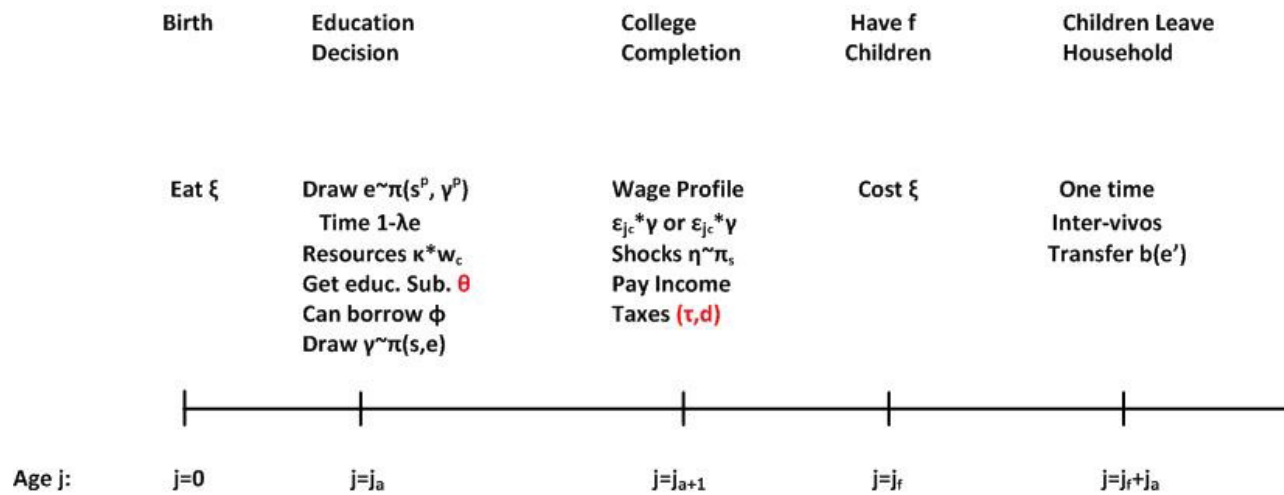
Birth

Education Decision

College Completion

Have f Children

Children Leave Household

Eat ξ

Draw e~π($s^p$, $\gamma^p$)
Time 1-λe
Resources κ*$w_c$
Get educ. Sub. θ
Can borrow ϕ
Draw γ~π(s,e)

Wage Profile
$\varepsilon_{j_c}$*γ or $\varepsilon_{j_c}$*γ
Shocks η~$\pi_s$
Pay Income
Taxes (τ,d)

Cost ξ

One time
Inter-vivos
Transfer b(e')

Age j:

j=0

j=$j_a$

j=$j_{a+1}$

j=$j_f$

j=$j_f$+$j_a$